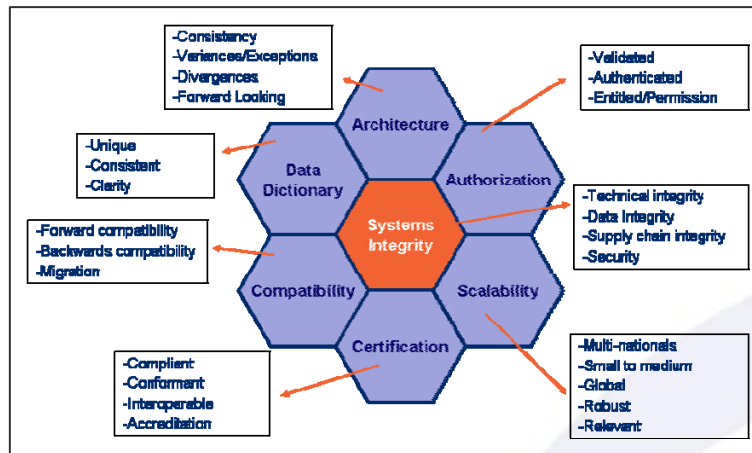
-Consistancy
-Veriances/Exceptions
-Divergences
-Forward Looking

-Validated
-Authenticated
-Entitled/Permission

-Unique
-Consistent
-Clarity

Architecture

Data Dictionary

Authorization

Systems Integrity

-Technical integrity
-Data Integrity
-Supply chain integrity
-Security

-Forward compatibility
-Backwards compatibility
-Migration

Compatibility

Scalability

Certification

-Multi-nationals
-Small to medium
-Global
-Robust
-Relevant

-Compliant
-Conformant
-Interoperable
-Accreditation